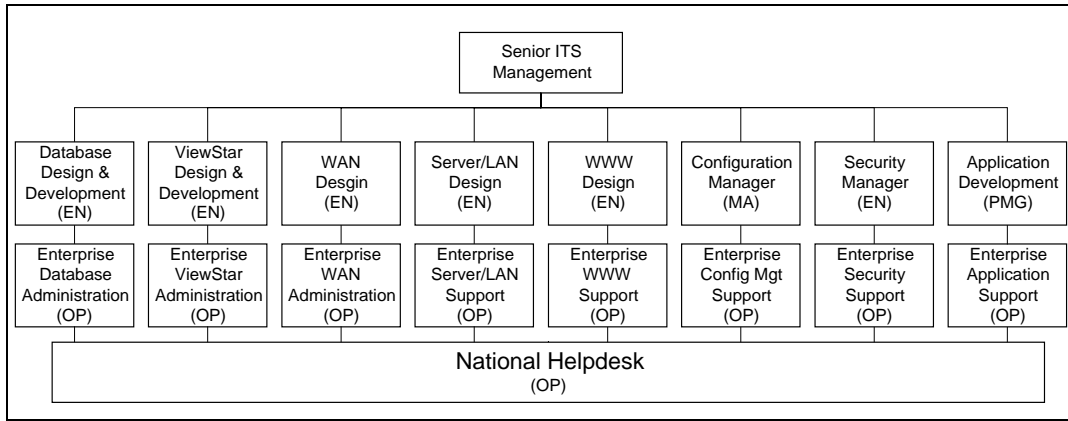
Senior ITS Management

Database Design & Development (EN)

ViewStar Design & Development (EN)

WAN Desgin (EN)

Server/LAN Design (EN)

WWW Design (EN)

Configuration Manager (MA)

Security Manager (EN)

Application Development (PMG)

Enterprise Database Administration (OP)

Enterprise ViewStar Administration (OP)

Enterprise WAN Administration (OP)

Enterprise Server/LAN Support (OP)

Enterprise WWW Support (OP)

Enterprise Config Mgt Support (OP)

Enterprise Security Support (OP)

Enterprise Application Support (OP)

National Helpdesk (OP)